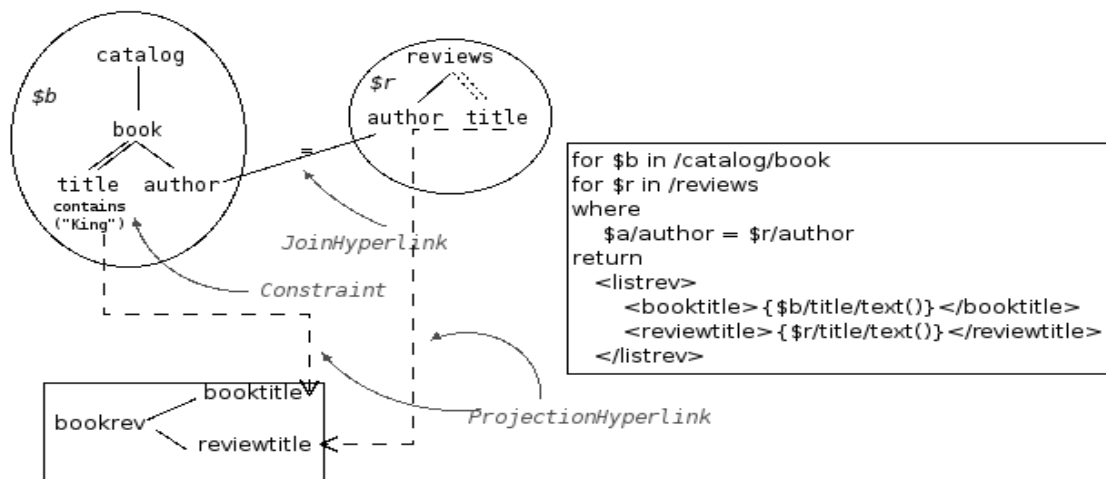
catalog

$b

book

title author

contains ("King")

reviews

$r

author title

=

JoinHyperlink

Constraint

ProjectionHyperlink

bookrev

booktitle

reviewtitle

for $b in /catalog/book
for $r in /reviews
where
$a/author = $r/author
return
<listrev>
<booktitle>{$b/title/text()}</booktitle>
<reviewtitle>{$r/title/text()}</reviewtitle>
</listrev>